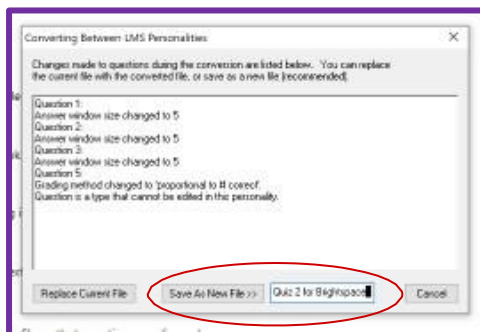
Converting Between LMS Personalities

Changes made to questions during the conversion are listed below. You can replace the current file with the converted file, or save as a new file (recommended).

Question 1:
Answer window size changed to 5
Question 2:
Answer window size changed to 5
Question 3:
Answer window size changed to 5
Question 5:
Grading method changed to 'proportional to # correct'.
Question is a type that cannot be edited in this personality.

Replace Current File

Save As New File >>

Quiz 2 for Brightspace

Cancel